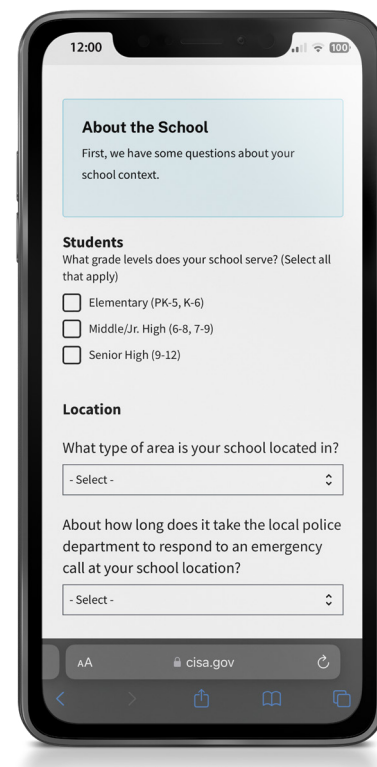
12:00

100

About the School

First, we have some questions about your school context.

Students

What grade levels does your school serve? (Select all that apply)

Elementary (PK-5, K-6)

Middle/Jr. High (6-8, 7-9)

Senior High (9-12)

Location

What type of area is your school located in?

- Select -

About how long does it take the local police department to respond to an emergency call at your school location?

- Select -

AA

cisa.gov